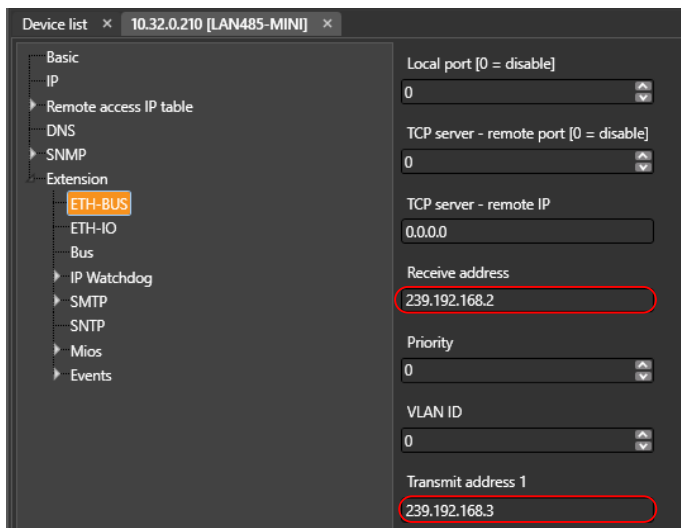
Device list ×   10.32.0.210 [LAN485-MINI] ×

Basic
IP
Remote access IP table
DNS
SNMP
Extension
ETH-BUS
ETH-IO
Bus
IP Watchdog
SMTP
SNTP
Mios
Events

Local port [0 = disable]
0
TCP server - remote port [0 = disable]
0
TCP server - remote IP
0.0.0.0
Receive address
239.192.168.2
Priority
0
VLAN ID
0
Transmit address 1
239.192.168.3